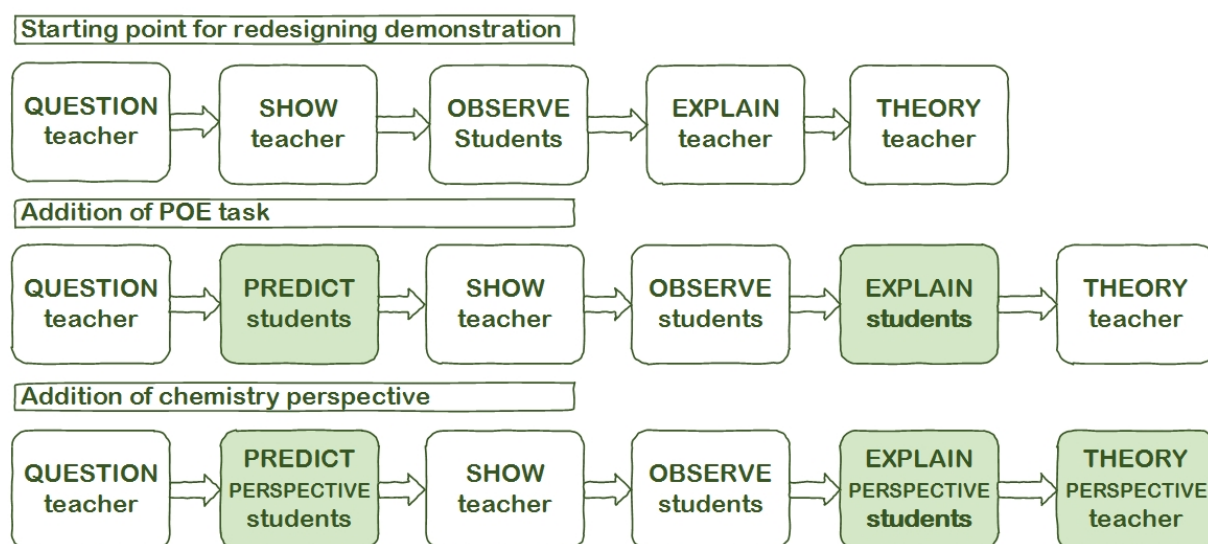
Starting point for redesigning demonstration

QUESTION teacher

SHOW teacher

OBSERVE Students

EXPLAIN teacher

THEORY teacher

Addition of POE task

QUESTION teacher

PREDICT students

SHOW teacher

OBSERVE students

EXPLAIN students

THEORY teacher

Addition of chemistry perspective

QUESTION teacher

PREDICT PERSPECTIVE students

SHOW teacher

OBSERVE students

EXPLAIN PERSPECTIVE students

THEORY PERSPECTIVE teacher